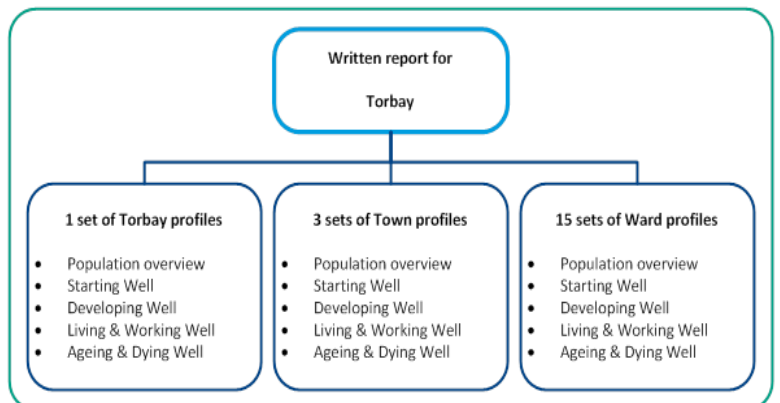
Written report for

Torbay

1 set of Torbay profiles

- Population overview
- Starting Well
- Developing Well
- Living & Working Well
- Ageing & Dying Well

3 sets of Town profiles

- Population overview
- Starting Well
- Developing Well
- Living & Working Well
- Ageing & Dying Well

15 sets of Ward profiles

- Population overview
- Starting Well
- Developing Well
- Living & Working Well
- Ageing & Dying Well